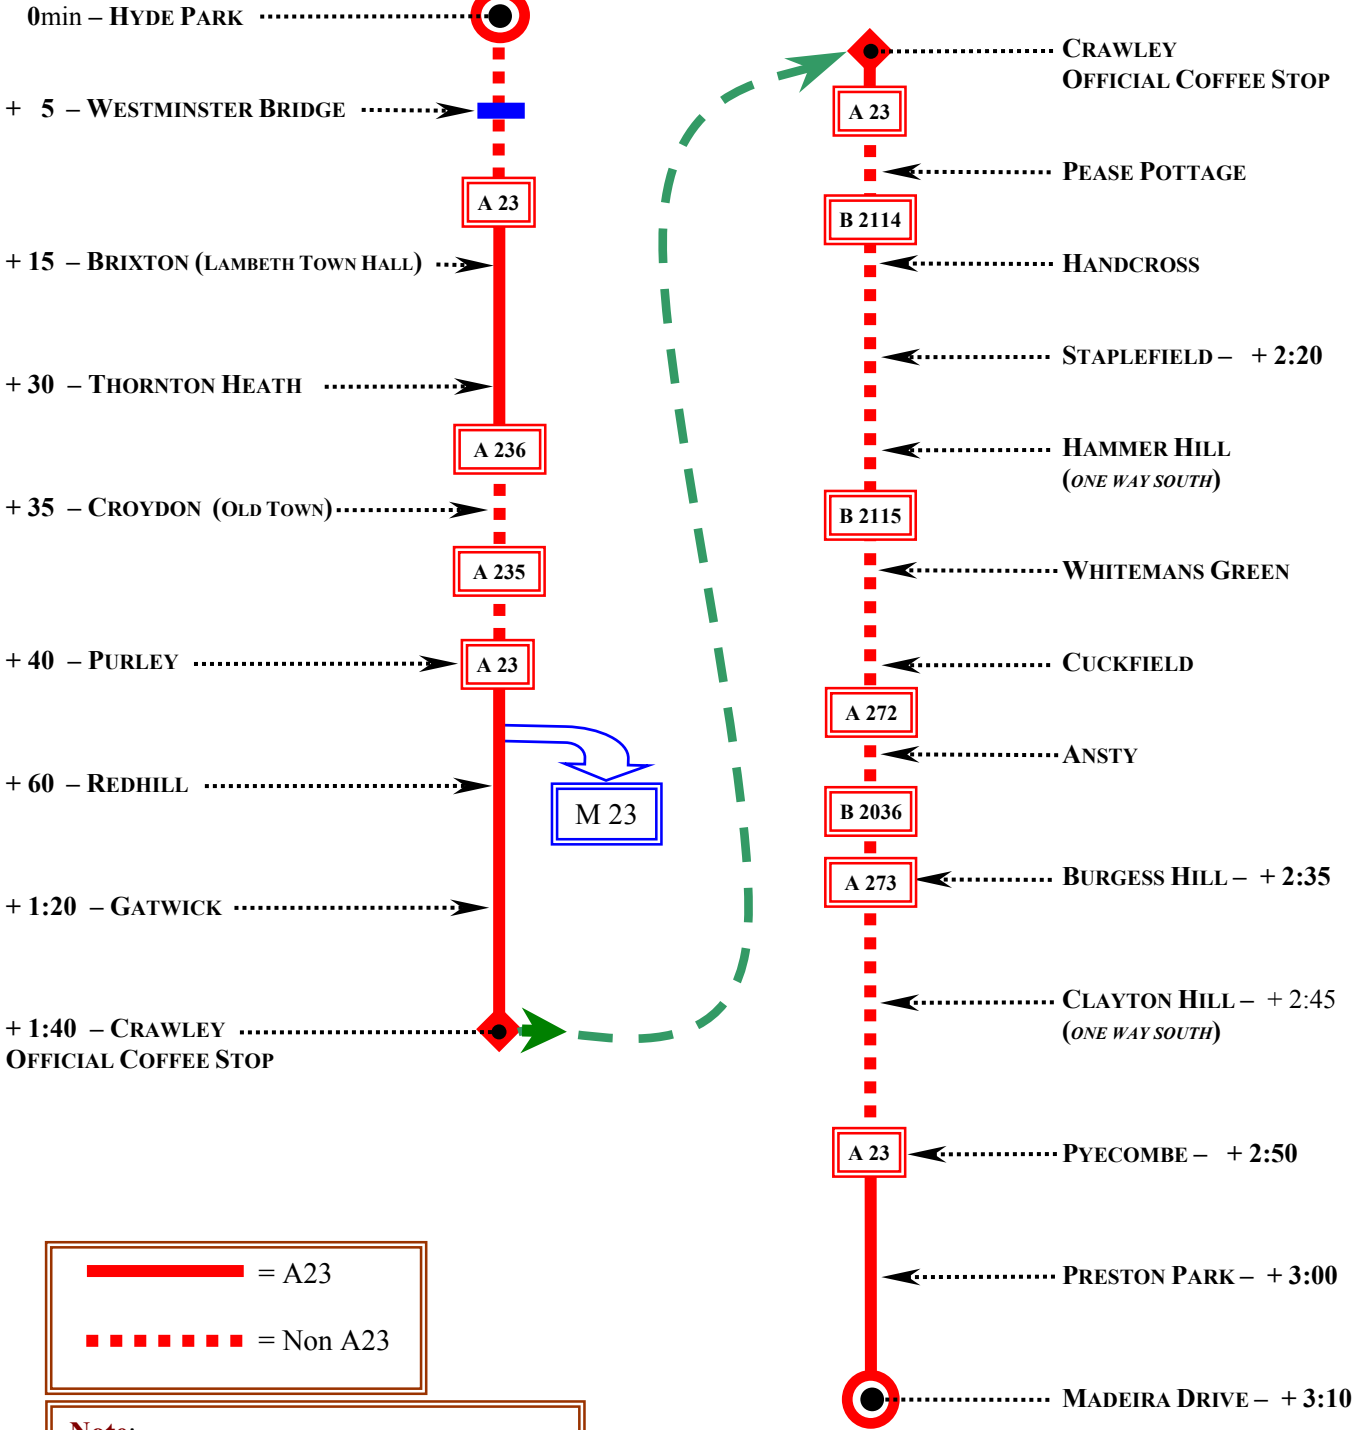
0min – HYDE PARK

+ 5 – WESTMINSTER BRIDGE

A 23

+ 15 – BRIXTON (LAMBETH TOWN HALL)

+ 30 – THORNTON HEATH

A 236

+ 35 – CROYDON (OLD TOWN)

A 235

+ 40 – PURLEY

A 23

M 23

+ 60 – REDHILL

+ 1:20 – GATWICK

+ 1:40 – CRAWLEY OFFICIAL COFFEE STOP

CRAWLEY OFFICIAL COFFEE STOP

A 23

PEASE POTTAGE

B 2114

HANDCROSS

STAPLEFIELD – + 2:20

HAMMER HILL (ONE WAY SOUTH)

B 2115

WHITEMANS GREEN

CUCKFIELD

A 272

ANSTY

B 2036

A 273

BURGESS HILL – + 2:35

CLAYTON HILL – + 2:45 (ONE WAY SOUTH)

A 23

PYECOMBE – + 2:50

PRESTON PARK – + 3:00

MADEIRA DRIVE – + 3:10

= A23

= Non A23

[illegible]